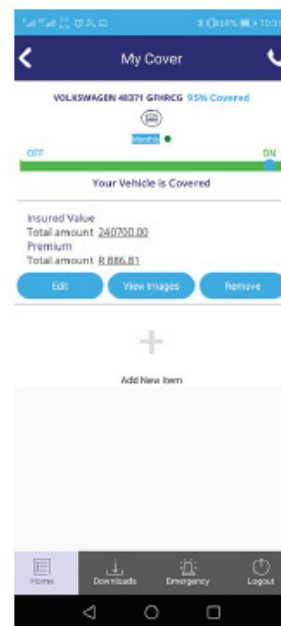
My Cover

VOLKSWAGEN 48371 GFHRCG 95% Covered

Monthly

OFF

ON

Your Vehicle is Covered

Insured Value
Total amount 240700.00
Premium
Total amount R 886.81

Edit
View Images
Remove

+

Add New Item

Home
Downloads
Emergency
Logout